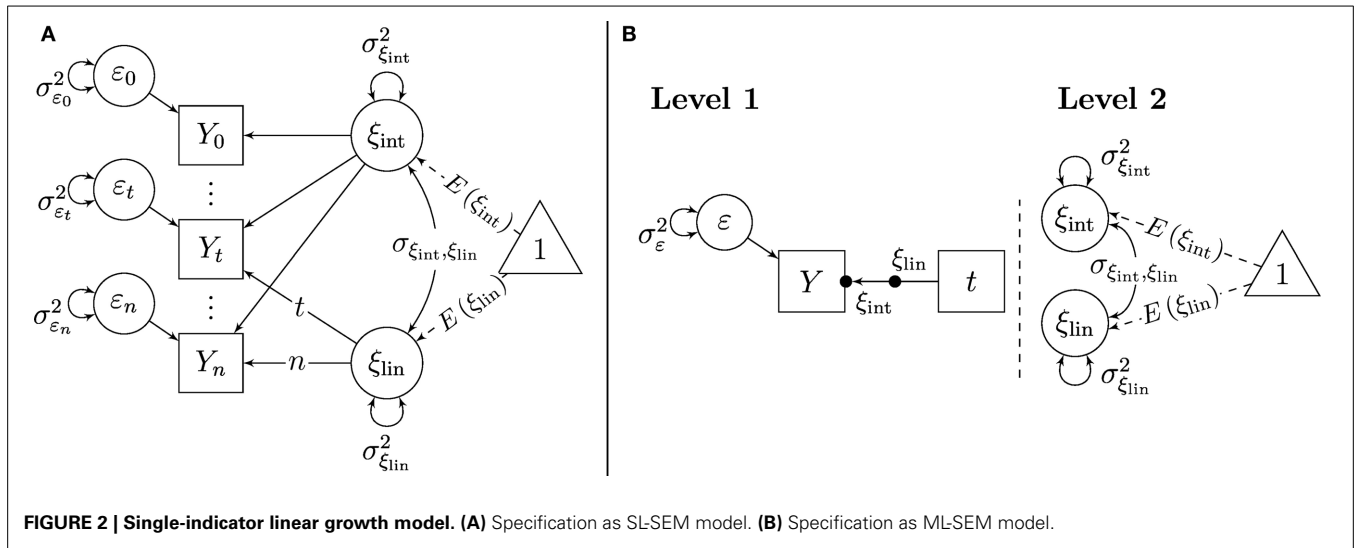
A

$\sigma^2_{\xi_{\text{int}}}$

$\sigma^2_{\varepsilon_0}$ $\varepsilon_0$

$Y_0$

$\xi_{\text{int}}$

$\sigma^2_{\varepsilon_t}$ $\varepsilon_t$

$\vdots$

$E(\xi_{\text{int}})$

$Y_t$

$\sigma_{\xi_{\text{int}},\xi_{\text{lin}}}$

1

$\sigma^2_{\varepsilon_n}$ $\varepsilon_n$

$\vdots$

$t$

$E(\xi_{\text{lin}})$

$Y_n$

$n$

$\xi_{\text{lin}}$

$\sigma^2_{\xi_{\text{lin}}}$

B

Level 1

Level 2

$\sigma^2_{\xi_{\text{int}}}$

$\sigma^2_{\varepsilon}$ $\varepsilon$

$\xi_{\text{int}}$

$E(\xi_{\text{int}})$

$Y$

$\xi_{\text{lin}}$

$t$

$\sigma_{\xi_{\text{int}},\xi_{\text{lin}}}$

1

$\xi_{\text{int}}$

$\xi_{\text{lin}}$

$E(\xi_{\text{lin}})$

$\sigma^2_{\xi_{\text{lin}}}$

FIGURE 2 | Single-indicator linear growth model. (A) Specification as SL-SEM model. (B) Specification as ML-SEM model.